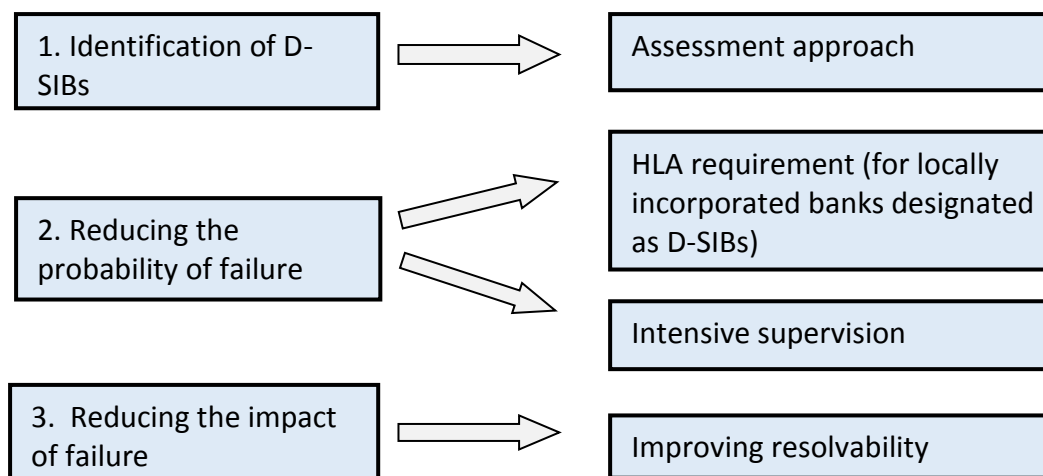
1. Identification of D-SIBs

Assessment approach

2. Reducing the probability of failure

HLA requirement (for locally incorporated banks designated as D-SIBs)

Intensive supervision

3. Reducing the impact of failure

Improving resolvability